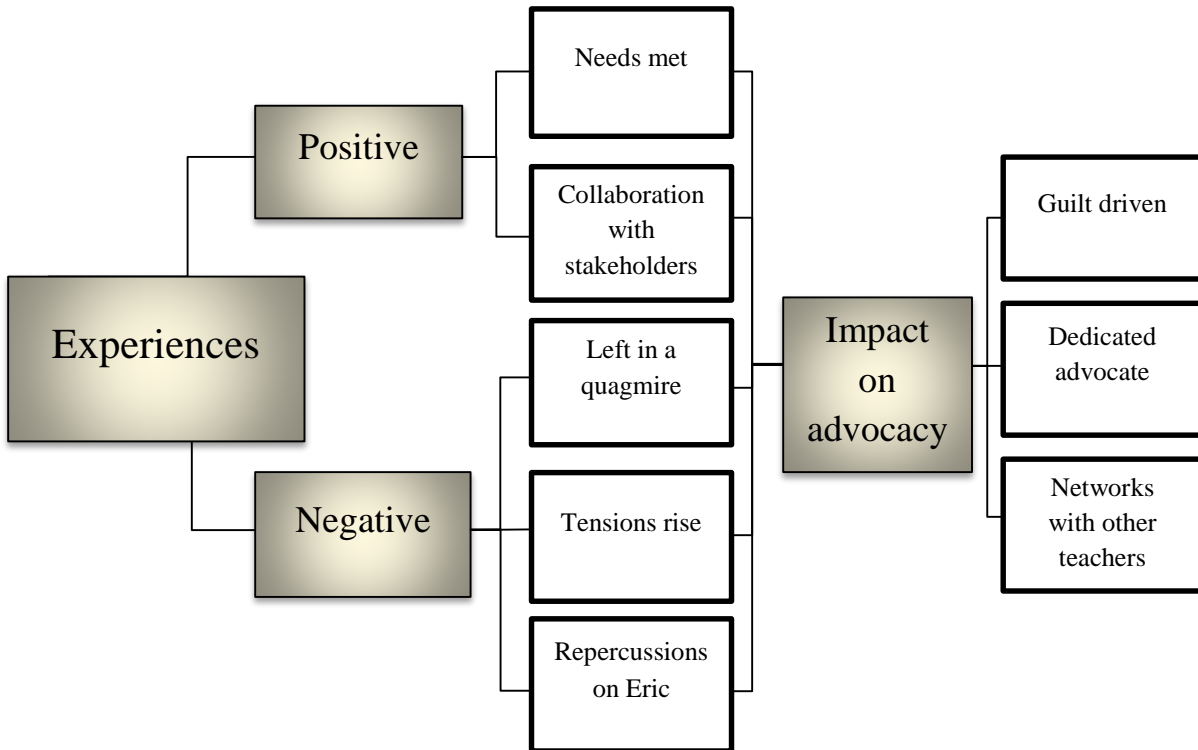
Experiences

Positive

Needs met

Collaboration with stakeholders

Negative

Left in a quagmire

Tensions rise

Repercussions on Eric

Impact on advocacy

Guilt driven

Dedicated advocate

Networks with other teachers